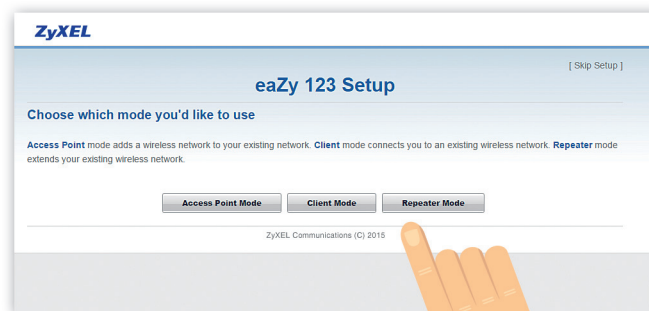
ZyXEL

[ Skip Setup ]

eaZy 123 Setup

Choose which mode you'd like to use

Access Point mode adds a wireless network to your existing network. Client mode connects you to an existing wireless network. Repeater mode extends your existing wireless network.

Access Point Mode
Client Mode
Repeater Mode

ZyXEL Communications (C) 2015